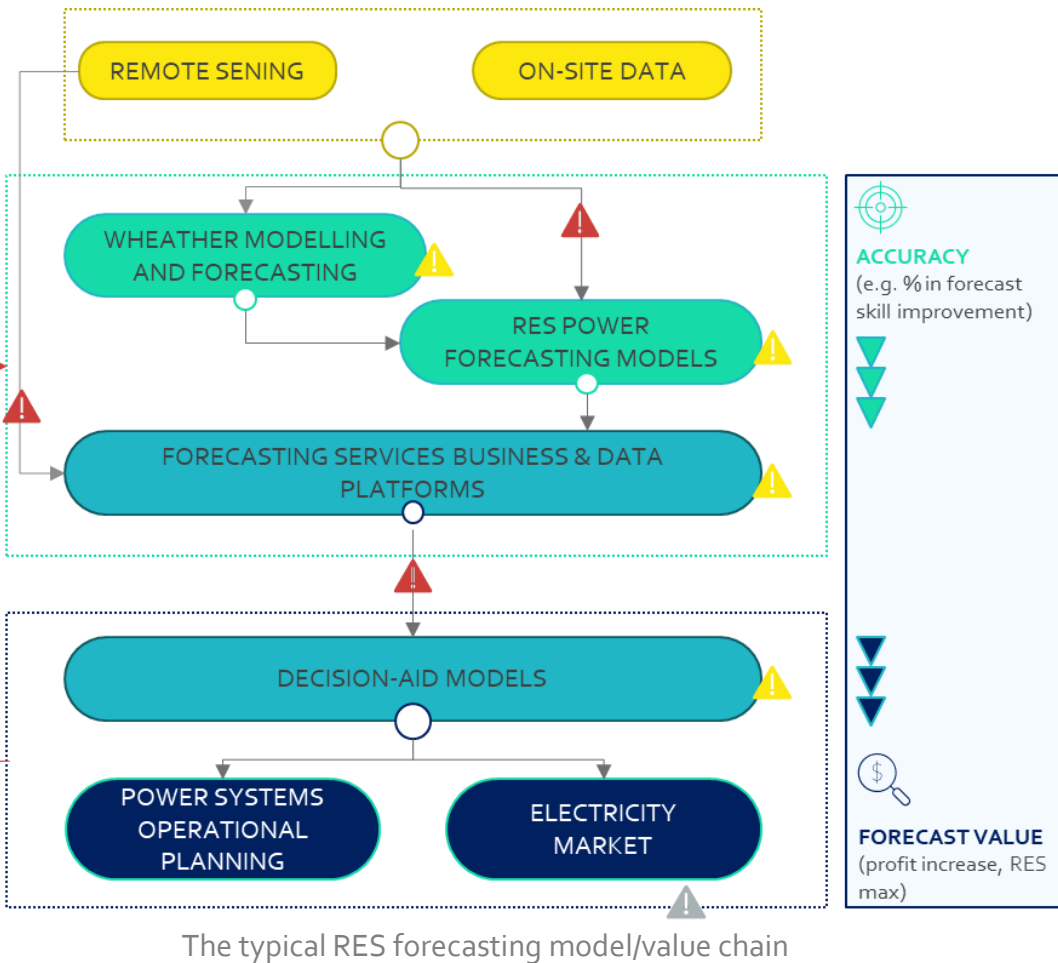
REMOTE SENING

ON-SITE DATA

WHEATHER MODELLING AND FORECASTING

RES POWER FORECASTING MODELS

FORECASTING SERVICES BUSINESS & DATA PLATFORMS

DECISION-AID MODELS

POWER SYSTEMS OPERATIONAL PLANNING

ELECTRICITY MARKET

ACCURACY
(e.g. % in forecast skill improvement)

FORECAST VALUE
(profit increase, RES max)

The typical RES forecasting model/value chain